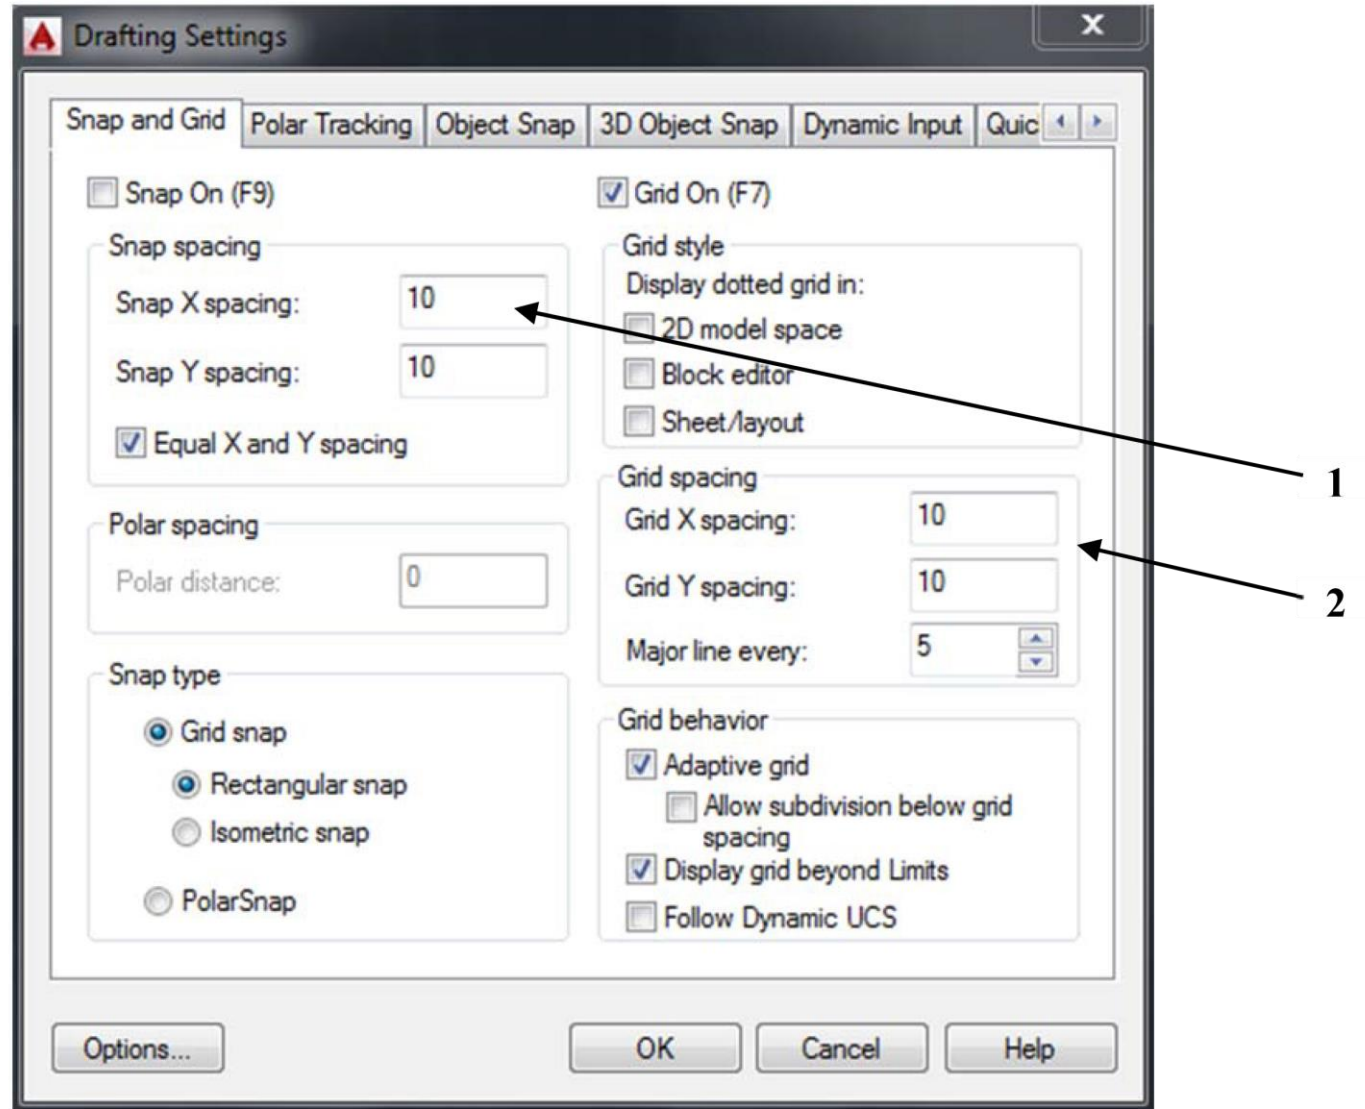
Drafting Settings

Snap and Grid | Polar Tracking | Object Snap | 3D Object Snap | Dynamic Input | Quic

Snap On (F9)

Snap spacing
Snap X spacing: 10
Snap Y spacing: 10
Equal X and Y spacing

Polar spacing
Polar distance: 0

Snap type
Grid snap
Rectangular snap
Isometric snap
PolarSnap

Grid On (F7)

Grid style
Display dotted grid in:
2D model space
Block editor
Sheet/layout

Grid spacing
Grid X spacing: 10
Grid Y spacing: 10
Major line every: 5

Grid behavior
Adaptive grid
Allow subdivision below grid spacing
Display grid beyond Limits
Follow Dynamic UCS

1

2

Options... OK Cancel Help